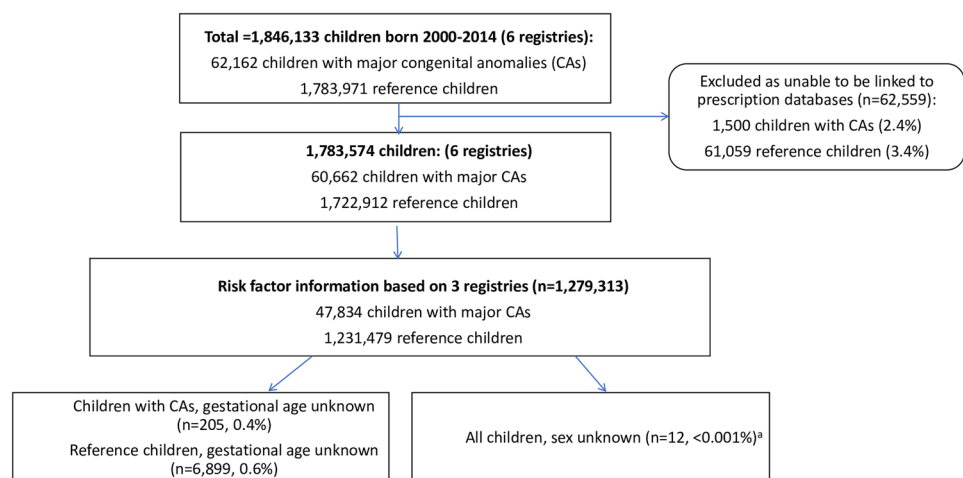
Total =1,846,133 children born 2000-2014 (6 registries):
62,162 children with major congenital anomalies (CAs)
1,783,971 reference children

Excluded as unable to be linked to prescription databases (n=62,559):
1,500 children with CAs (2.4%)
61,059 reference children (3.4%)

1,783,574 children: (6 registries)
60,662 children with major CAs
1,722,912 reference children

Risk factor information based on 3 registries (n=1,279,313)
47,834 children with major CAs
1,231,479 reference children

Children with CAs, gestational age unknown (n=205, 0.4%)
Reference children, gestational age unknown (n=6,899, 0.6%)

All children, sex unknown (n=12, <0.001%)$^{a}$